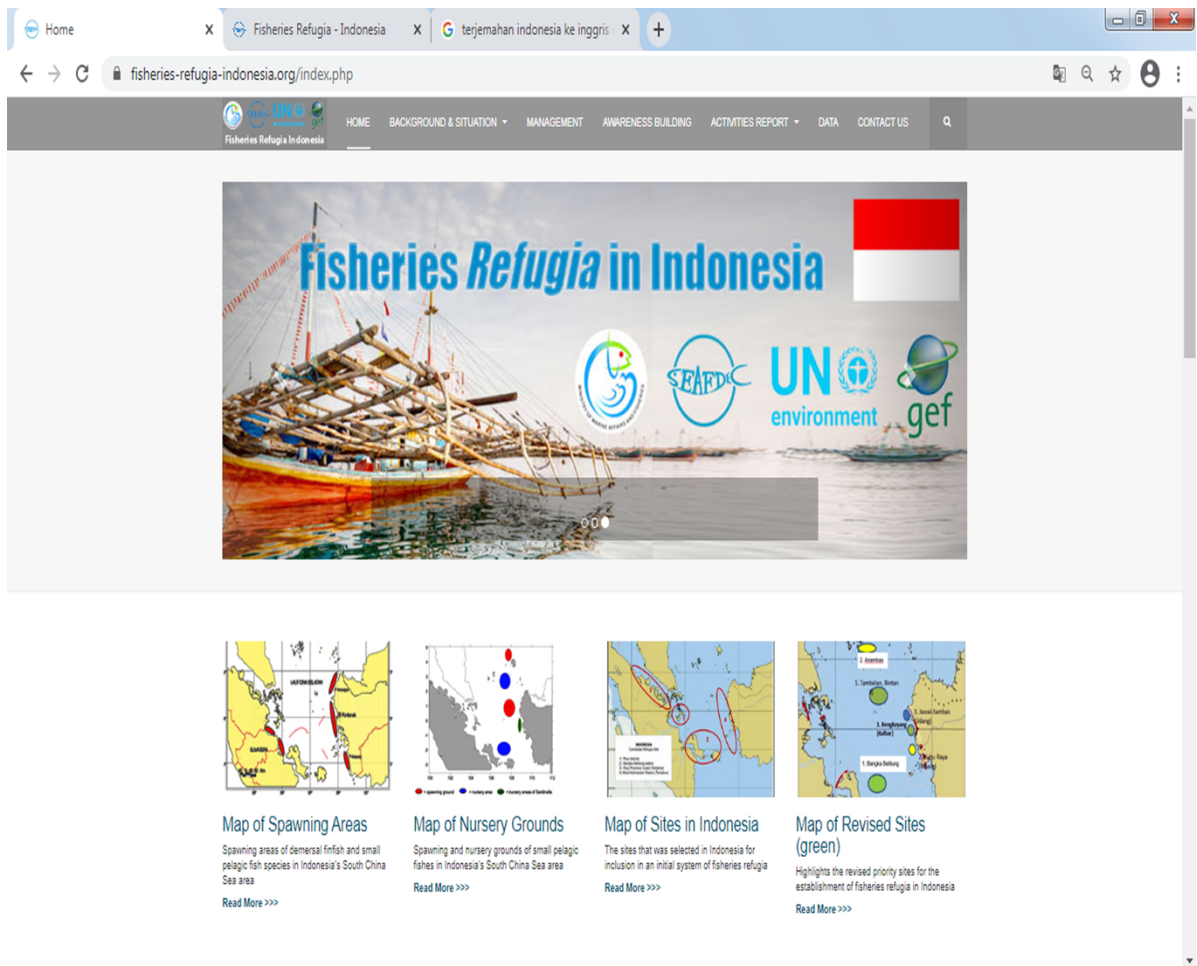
Home
Fisheries Refugia - Indonesia
terjemahan indonesia ke inggris
fisheries-refugia-indonesia.org/index.php

UN environment gef
Fisheries Refugia Indonesia

HOME BACKGROUND & SITUATION MANAGEMENT AWARENESS BUILDING ACTIVITIES REPORT DATA CONTACT US

Fisheries Refugia in Indonesia

SEAFDEC UN environment gef

Map of Spawning Areas
Spawning areas of demersal finfish and small pelagic fish species in Indonesia's South China Sea area
Read More >>>

Map of Nursery Grounds
Spawning and nursery grounds of small pelagic fishes in Indonesia's South China Sea area
Read More >>>

Map of Sites in Indonesia
The sites that was selected in Indonesia for inclusion in an initial system of fisheries refugia
Read More >>>

Map of Revised Sites (green)
Highlights the revised priority sites for the establishment of fisheries refugia in Indonesia
Read More >>>